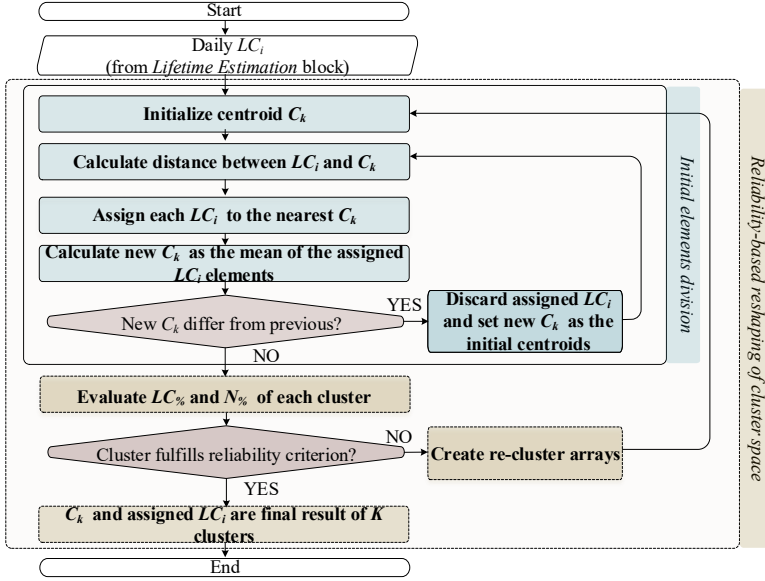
Start

Daily $LC_i$ (from *Lifetime Estimation* block)

**Initialize centroid $C_k$**

**Calculate distance between $LC_i$ and $C_k$**

**Assign each $LC_i$ to the nearest $C_k$**

**Calculate new $C_k$ as the mean of the assigned $LC_i$ elements**

New $C_k$ differ from previous?

YES

**Discard assigned $LC_i$ and set new $C_k$ as the initial centroids**

NO

*Initial elements division*

**Evaluate $LC_{\%}$ and $N_{\%}$ of each cluster**

Cluster fulfills reliability criterion?

NO

**Create re-cluster arrays**

YES

**$C_k$ and assigned $LC_i$ are final result of $K$ clusters**

*Reliability-based reshaping of cluster space*

End